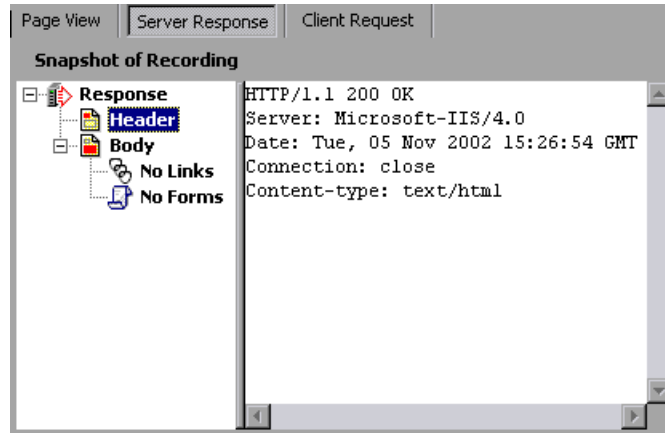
Page View
Server Response
Client Request

Snapshot of Recording

Response
Header
Body
No Links
No Forms

HTTP/1.1 200 OK
Server: Microsoft-IIS/4.0
Date: Tue, 05 Nov 2002 15:26:54 GMT
Connection: close
Content-type: text/html